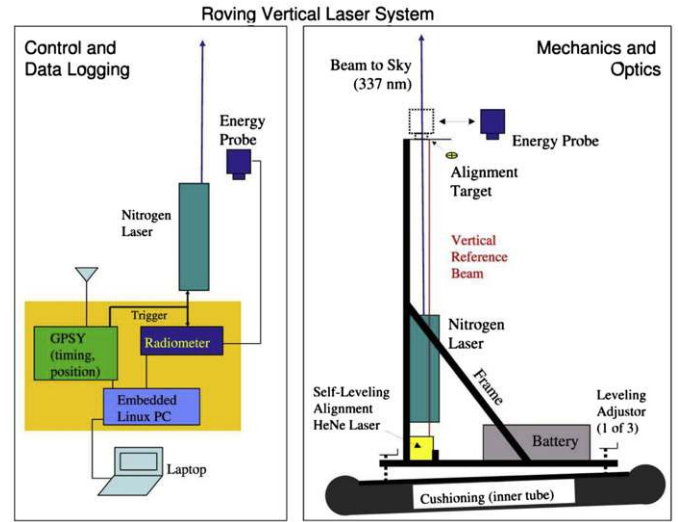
Roving Vertical Laser System

Control and Data Logging

Energy Probe

Nitrogen Laser

Trigger

GPSY (timing, position)

Radiometer

Embedded Linux PC

Laptop

Mechanics and Optics

Beam to Sky (337 nm)

Energy Probe

Alignment Target

Vertical Reference Beam

Nitrogen Laser

Frame

Self-Leveling Alignment HeNe Laser

Battery

Leveling Adjustor (1 of 3)

Cushioning (inner tube)